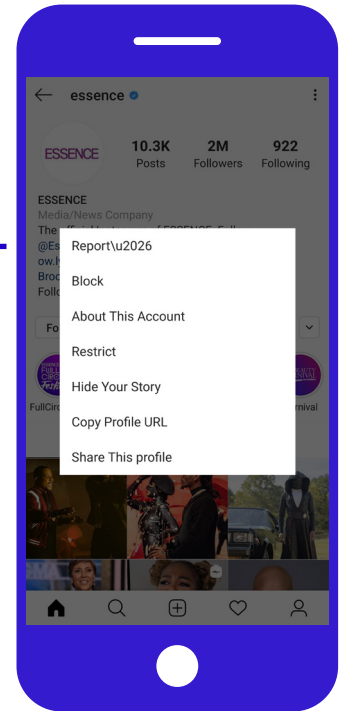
essence

ESSENCE

10.3K
Posts

2M
Followers

922
Following

ESSENCE
Media/News Company
The
@Es
ow.l
Broo
Follo

Fo

FullCirc

rnival

Report\u2026

Block

About This Account

Restrict

Hide Your Story

Copy Profile URL

Share This profile